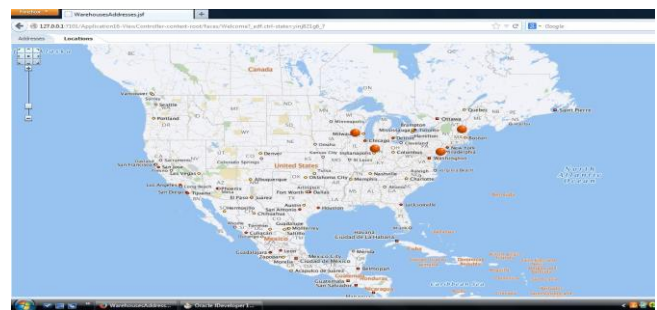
Firefox
WarehousesAddresses.jsf
+
127.0.0.1:7101/Application16-ViewController-context-root/faces/Welcome?_adf.ctrl-state=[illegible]
Google
Addresses
Locations
Canada
Vancouver
Seattle
Portland
Minneapolis
Ottawa
Quebec
Montreal
Toronto
Boston
New York
Philadelphia
Washington
Chicago
Detroit
Milwaukee
Omaha
Denver
Kansas City
Indianapolis
Columbus
St Louis
Sacramento
San Francisco
San Jose
Las Vegas
Los Angeles
Long Beach
San Diego
Phoenix
Albuquerque
Oklahoma City
United States
Nashville
Raleigh
Charlotte
Atlanta
Memphis
Fort Worth
Dallas
El Paso
Austin
Houston
San Antonio
Jacksonville
Tampa
Miami
Chihuahua
Monterrey
Mexico
Guadalajara
Ciudad de México
Havana
Acapulco de Juárez
Guatemala
North Atlantic Ocean
Caribbean Sea
WarehousesAddress...
Oracle JDeveloper 1...